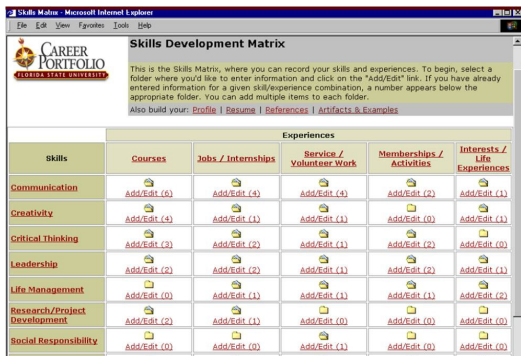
Skills Matrix - Microsoft Internet Explorer

File Edit View Favorites Tools Help

CAREER PORTFOLIO
FLORIDA STATE UNIVERSITY

Skills Development Matrix

This is the Skills Matrix, where you can record your skills and experiences. To begin, select a folder where you'd like to enter information and click on the "Add/Edit" link. If you have already entered information for a given skill/experience combination, a number appears below the appropriate folder. You can add multiple items to each folder.

Also build your: Profile | Resume | References | Artifacts & Examples

| Skills | Courses | Jobs / Internships | Service / Volunteer Work | Memberships / Activities | Interests / Life Experiences |
|---|---|---|---|---|---|
| Communication | Add/Edit (6) | Add/Edit (4) | Add/Edit (4) | Add/Edit (2) | Add/Edit (1) |
| Creativity | Add/Edit (4) | Add/Edit (1) | Add/Edit (1) | Add/Edit (0) | Add/Edit (1) |
| Critical Thinking | Add/Edit (3) | Add/Edit (2) | Add/Edit (1) | Add/Edit (2) | Add/Edit (0) |
| Leadership | Add/Edit (2) | Add/Edit (2) | Add/Edit (1) | Add/Edit (2) | Add/Edit (1) |
| Life Management | Add/Edit (0) | Add/Edit (1) | Add/Edit (1) | Add/Edit (1) | Add/Edit (2) |
| Research/Project Development | Add/Edit (2) | Add/Edit (1) | Add/Edit (0) | Add/Edit (0) | Add/Edit (0) |
| Social Responsibility | Add/Edit (0) | Add/Edit (0) | Add/Edit (1) | Add/Edit (0) | Add/Edit (0) |